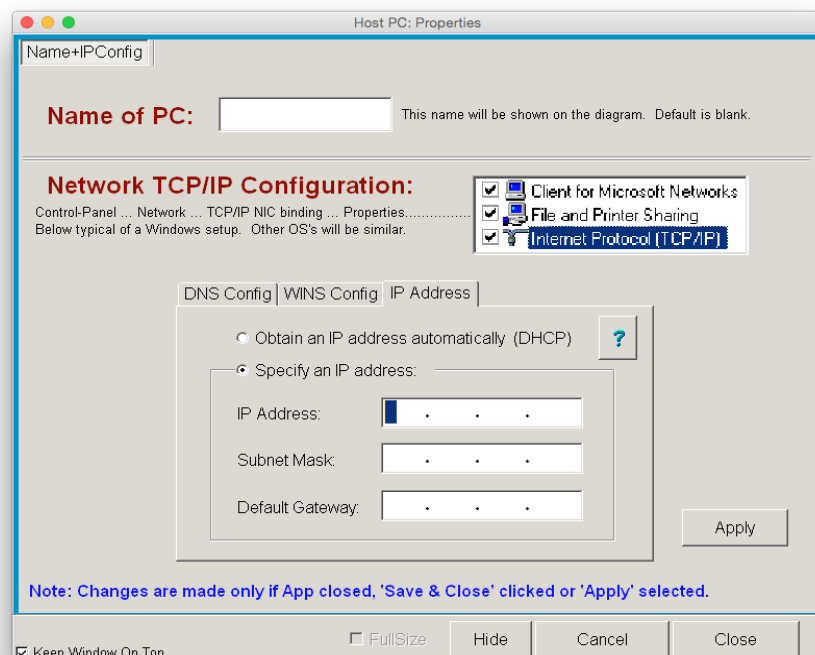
Host PC: Properties

Name+IPConfig

Name of PC:

This name will be shown on the diagram. Default is blank.

Network TCP/IP Configuration:

Control-Panel ... Network ... TCP/IP NIC binding ... Properties................
Below typical of a Windows setup. Other OS's will be similar.

Client for Microsoft Networks
File and Printer Sharing
Internet Protocol (TCP/IP)

DNS Config | WINS Config | IP Address

Obtain an IP address automatically (DHCP)

?

Specify an IP address:

IP Address: . . .

Subnet Mask: . . .

Default Gateway: . . .

Apply

Note: Changes are made only if App closed, 'Save & Close' clicked or 'Apply' selected.

Keep Window On Top

FullSize

Hide

Cancel

Close